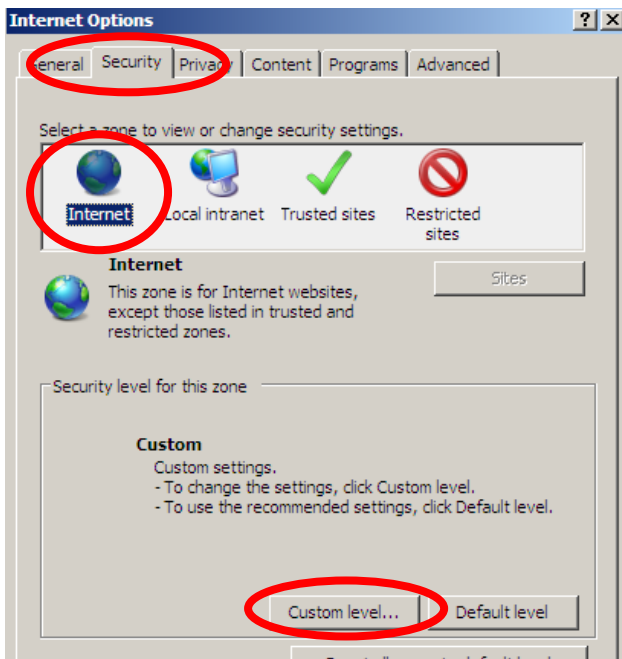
Internet Options

?

X

eneral

Security

Privac

Content

Programs

Advanced

Select a zone to view or change security settings.

Internet

Local intranet

Trusted sites

Restricted sites

Internet

This zone is for Internet websites, except those listed in trusted and restricted zones.

Sites

Security level for this zone

Custom

Custom settings.
- To change the settings, click Custom level.
- To use the recommended settings, click Default level.

Custom level...

Default level

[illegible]